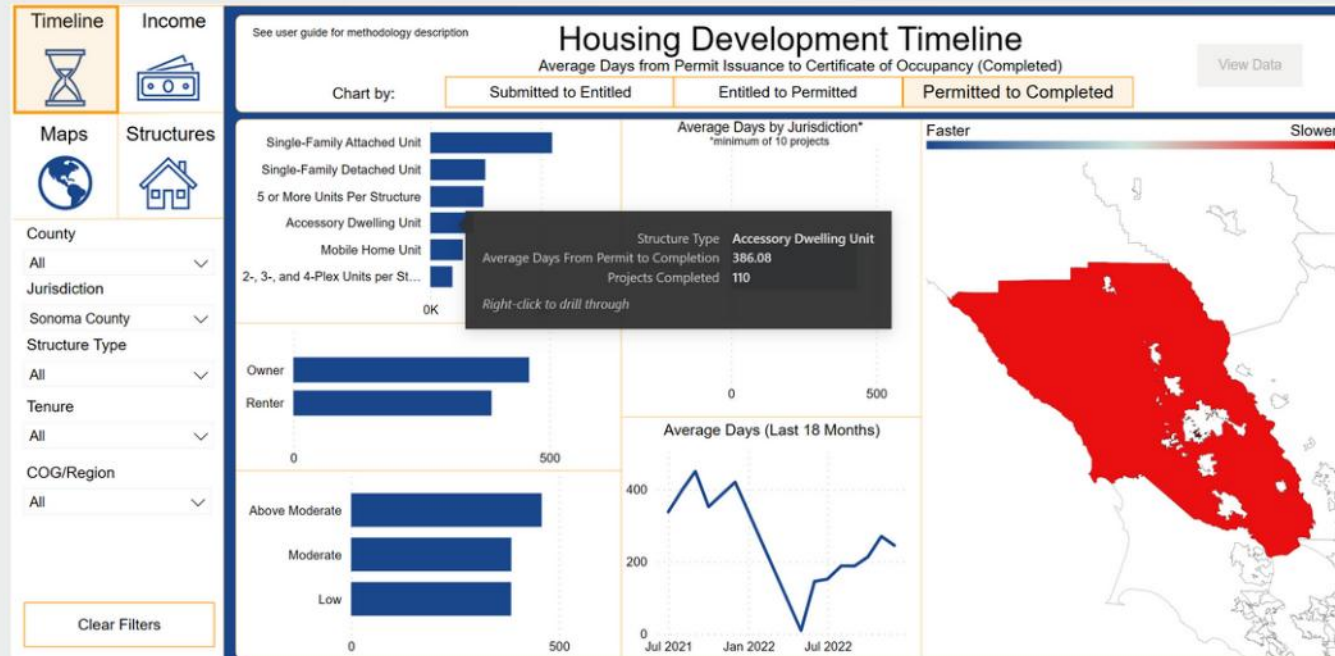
Timeline

Income

Maps

Structures

County
All
Jurisdiction
Sonoma County
Structure Type
All
Tenure
All
COG/Region
All

Clear Filters

See user guide for methodology description

Housing Development Timeline
Average Days from Permit Issuance to Certificate of Occupancy (Completed)

View Data

Chart by:
Submitted to Entitled
Entitled to Permitted
Permitted to Completed

Single-Family Attached Unit
Single-Family Detached Unit
5 or More Units Per Structure
Accessory Dwelling Unit
Mobile Home Unit
2-, 3-, and 4-Plex Units per St...
0K

Structure Type Accessory Dwelling Unit
Average Days From Permit to Completion 386.08
Projects Completed 110
Right-click to drill through

Owner
Renter
0
500

Above Moderate
Moderate
Low
0
500

Average Days by Jurisdiction*
*minimum of 10 projects
0
500

Average Days (Last 18 Months)
400
200
0
Jul 2021
Jan 2022
Jul 2022

Faster
Slower